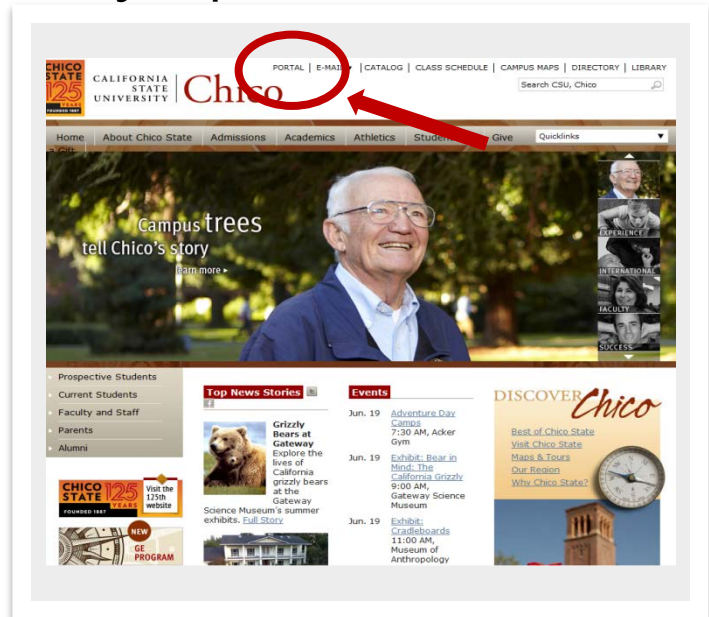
CHICO STATE 125 YEARS FOUNDED 1887

CALIFORNIA STATE UNIVERSITY Chico

PORTAL | E-MAIL | CATALOG | CLASS SCHEDULE | CAMPUS MAPS | DIRECTORY | LIBRARY

Search CSU, Chico

Home | About Chico State | Admissions | Academics | Athletics | Studen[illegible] | Give a Gift

Quicklinks

Campus trees tell Chico's story

Learn more ▸

EXPERIENCE

INTERNATIONAL

FACULTY

SUCCESS

Prospective Students
Current Students
Faculty and Staff
Parents
Alumni

CHICO STATE 125 YEARS FOUNDED 1887 Visit the 125th website

NEW GE PROGRAM

Top News Stories

Grizzly Bears at Gateway
Explore the lives of California grizzly bears at the Gateway Science Museum's summer exhibits. Full Story

Events

Jun. 19 Adventure Day Camps 7:30 AM, Acker Gym

Jun. 19 Exhibit: Bear in Mind: The California Grizzly 9:00 AM, Gateway Science Museum

Jun. 19 Exhibit: Cradleboards 11:00 AM, Museum of Anthropology

DISCOVER Chico

Best of Chico State
Visit Chico State
Maps & Tours
Our Region
Why Chico State?